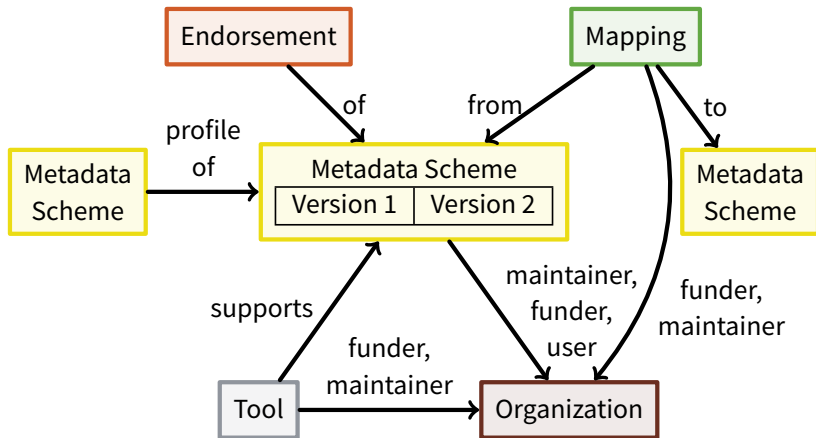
Endorsement

Mapping

of

from

to

profile of

Metadata Scheme

Metadata Scheme

| Version 1 | Version 2 |
|---|---|

Metadata Scheme

maintainer, funder, user

funder, maintainer

supports

funder, maintainer

Tool

Organization